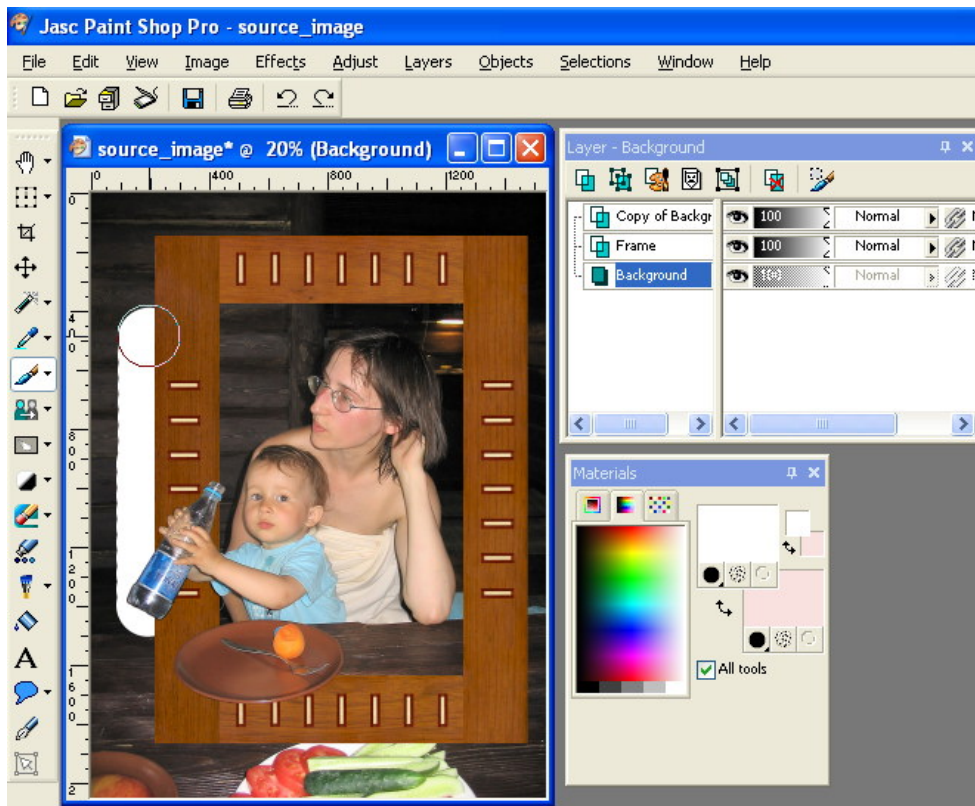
Jasc Paint Shop Pro - source_image

File Edit View Image Effects Adjust Layers Objects Selections Window Help

source_image* @ 20% (Background)

0 400 800 1200

Layer - Background

Copy of Backgr 100 Normal
Frame 100 Normal
Background 100 Normal

Materials

All tools